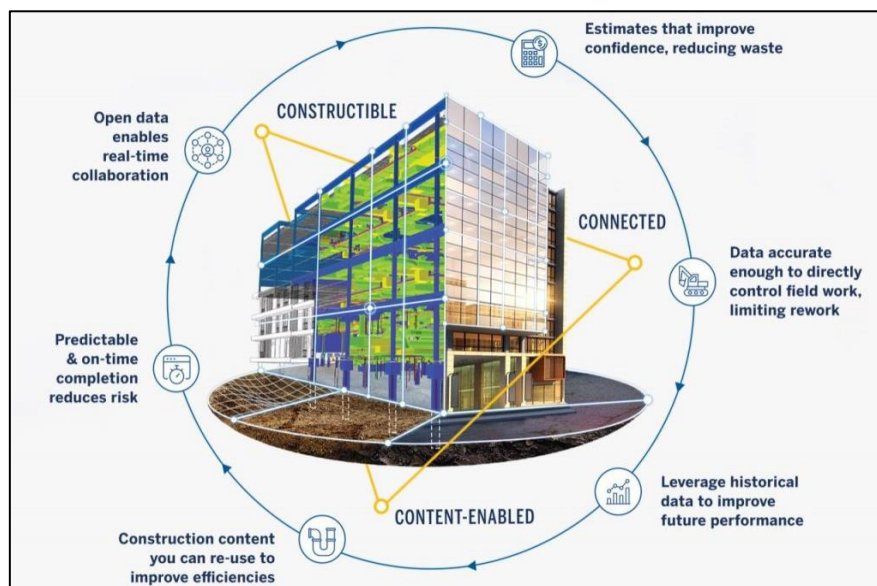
Estimates that improve confidence, reducing waste

Open data enables real-time collaboration

CONSTRUCTIBLE

CONNECTED

Data accurate enough to directly control field work, limiting rework

Predictable & on-time completion reduces risk

Leverage historical data to improve future performance

CONTENT-ENABLED

Construction content you can re-use to improve efficiencies